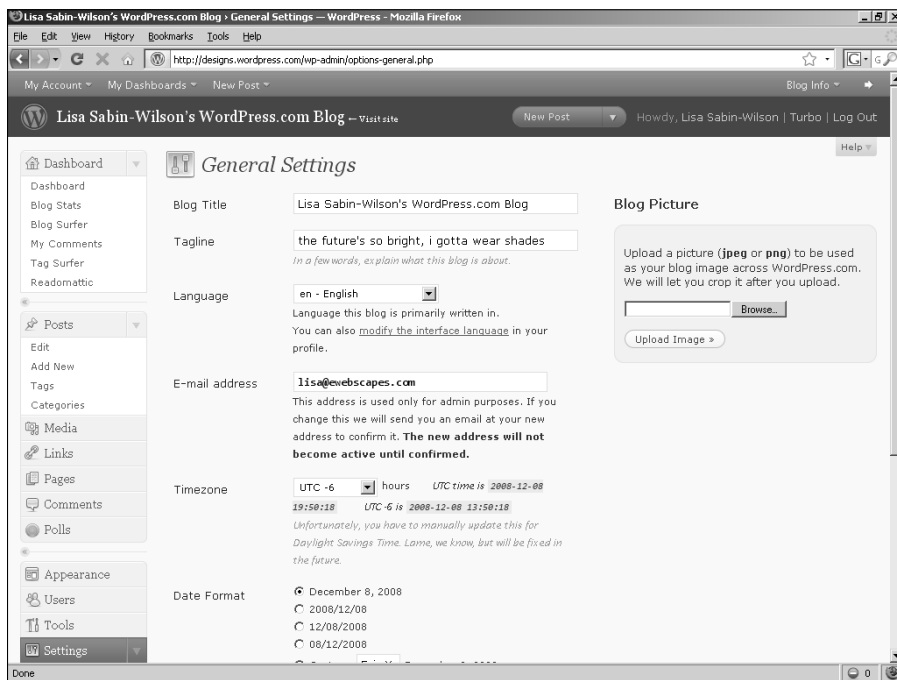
Lisa Sabin-Wilson's WordPress.com Blog › General Settings — WordPress - Mozilla Firefox

File Edit View History Bookmarks Tools Help

http://designs.wordpress.com/wp-admin/options-general.php

My Account ▾ My Dashboards ▾ New Post ▾ Blog Info ▾

Lisa Sabin-Wilson's WordPress.com Blog ← Visit site

New Post

Howdy, Lisa Sabin-Wilson | Turbo | Log Out

Help

Dashboard
Dashboard
Blog Stats
Blog Surfer
My Comments
Tag Surfer
Readomattic

Posts
Edit
Add New
Tags
Categories
Media
Links
Pages
Comments
Polls

Appearance
Users
Tools
Settings

General Settings

Blog Title
Lisa Sabin-Wilson's WordPress.com Blog

Tagline
the future's so bright, i gotta wear shades
In a few words, explain what this blog is about.

Language
en - English
Language this blog is primarily written in.
You can also modify the interface language in your profile.

E-mail address
lisa@ewebscapes.com
This address is used only for admin purposes. If you change this we will send you an email at your new address to confirm it. **The new address will not become active until confirmed.**

Timezone
UTC -6 hours UTC time is 2008-12-08 19:50:18 UTC -6 is 2008-12-08 13:50:18
Unfortunately, you have to manually update this for Daylight Savings Time. Lame, we know, but will be fixed in the future.

Date Format
December 8, 2008
2008/12/08
12/08/2008
08/12/2008

Blog Picture

Upload a picture (**jpeg** or **png**) to be used as your blog image across WordPress.com. We will let you crop it after you upload.

Browse...

Upload Image »

Done